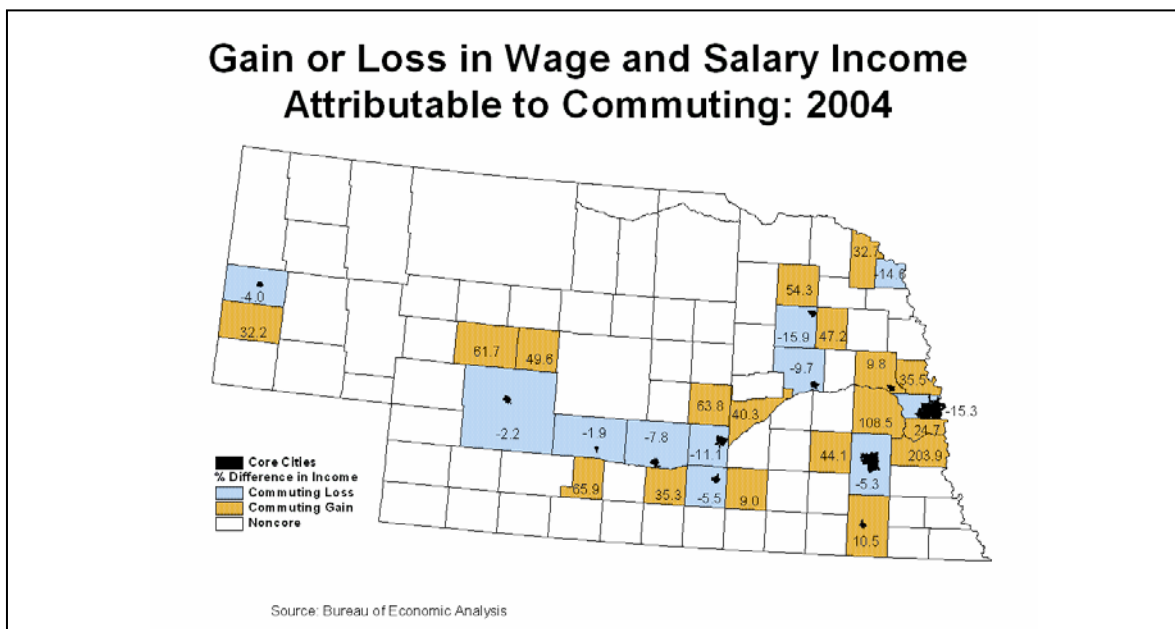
Gain or Loss in Wage and Salary Income Attributable to Commuting: 2004

32.7
-14.6
54.3
-4.0
32.2
-15.9
47.2
61.7
49.6
-9.7
9.8
35.5
63.8
40.3
108.5
-15.3
-2.2
-1.9
-7.8
-11.1
24.7
44.1
203.9
65.9
35.3
-5.5
9.0
-5.3
10.5

Core Cities
% Difference in Income
Commuting Loss
Commuting Gain
Noncore

Source: Bureau of Economic Analysis